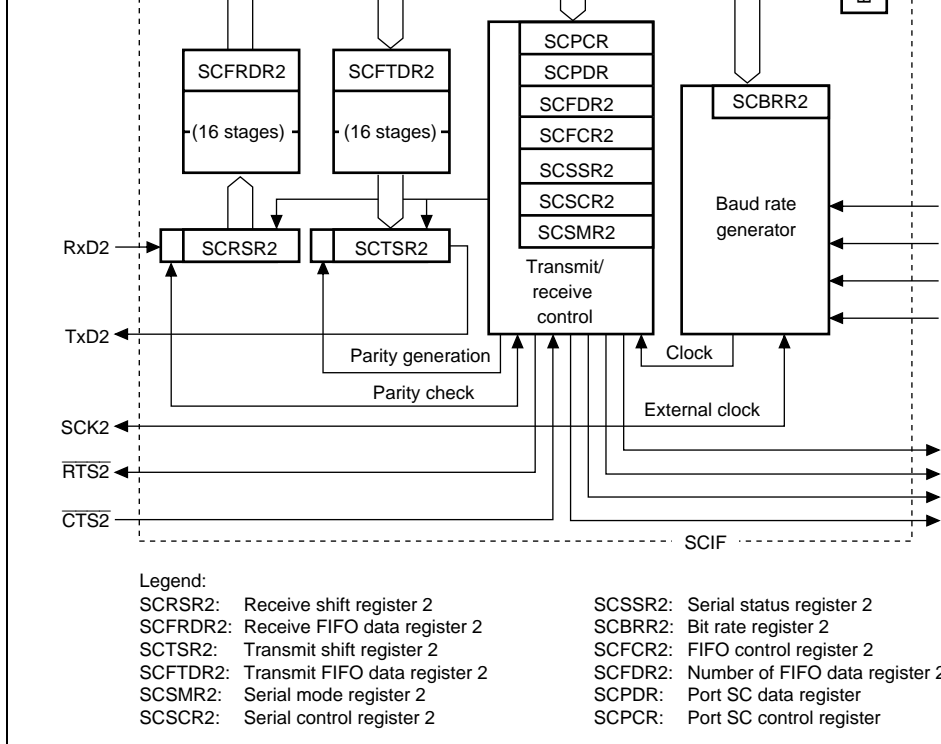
SCFRDR2

(16 stages)

SCFTDR2

(16 stages)

SCPCR
SCPDR
SCFDR2
SCFCR2
SCSSR2
SCSCR2
SCSMR2

Transmit/
receive
control

SCBRR2

Baud rate
generator

RxD2

SCRSR2

SCTSR2

TxD2

Parity generation

Parity check

Clock

External clock

SCK2

$\overline{RTS2}$

$\overline{CTS2}$

SCIF

Legend:

SCRSR2: Receive shift register 2
SCFRDR2: Receive FIFO data register 2
SCTSR2: Transmit shift register 2
SCFTDR2: Transmit FIFO data register 2
SCSMR2: Serial mode register 2
SCSCR2: Serial control register 2

SCSSR2: Serial status register 2
SCBRR2: Bit rate register 2
SCFCR2: FIFO control register 2
SCFDR2: Number of FIFO data register 2
SCPDR: Port SC data register
SCPCR: Port SC control register